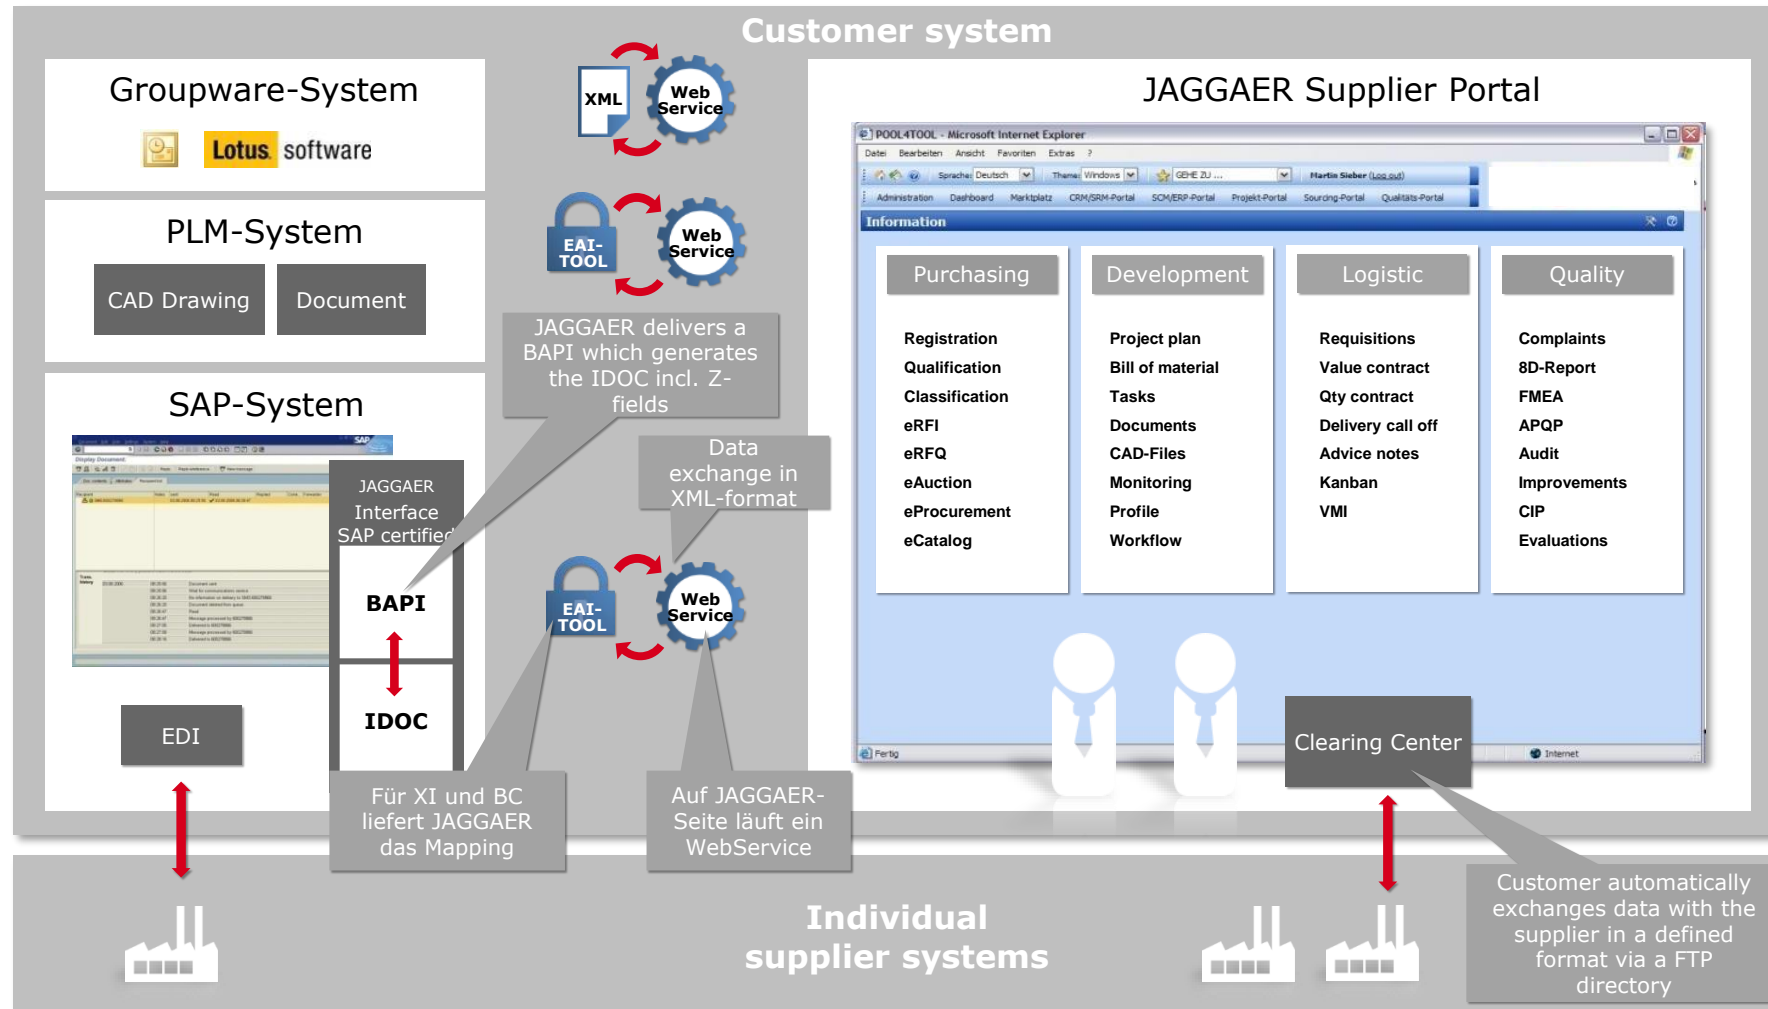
Customer system

Groupware-System

Lotus software

PLM-System

CAD Drawing

Document

SAP-System

JAGGAER Interface SAP certified

BAPI

IDOC

EDI

XML

Web Service

EAI-TOOL

Web Service

JAGGAER delivers a BAPI which generates the IDOC incl. Z-fields

Data exchange in XML-format

EAI-TOOL

Web Service

Für XI und BC liefert JAGGAER das Mapping

Auf JAGGAER-Seite läuft ein WebService

JAGGAER Supplier Portal

POOL4TOOL - Microsoft Internet Explorer

Datei Bearbeiten Ansicht Favoriten Extras ?

Sprache: Deutsch Theme: Windows GEHE ZU ... Martin Sieber (Log out)

Administration Dashboard Marktplatz CRM/SRM-Portal SCM/ERP-Portal Projekt-Portal Sourcing-Portal Qualitäts-Portal

Information

Purchasing

Registration
Qualification
Classification
eRFI
eRFQ
eAuction
eProcurement
eCatalog

Development

Project plan
Bill of material
Tasks
Documents
CAD-Files
Monitoring
Profile
Workflow

Logistic

Requisitions
Value contract
Qty contract
Delivery call off
Advice notes
Kanban
VMI

Quality

Complaints
8D-Report
FMEA
APQP
Audit
Improvements
CIP
Evaluations

Fertig

Internet

Clearing Center

Customer automatically exchanges data with the supplier in a defined format via a FTP directory

Individual supplier systems